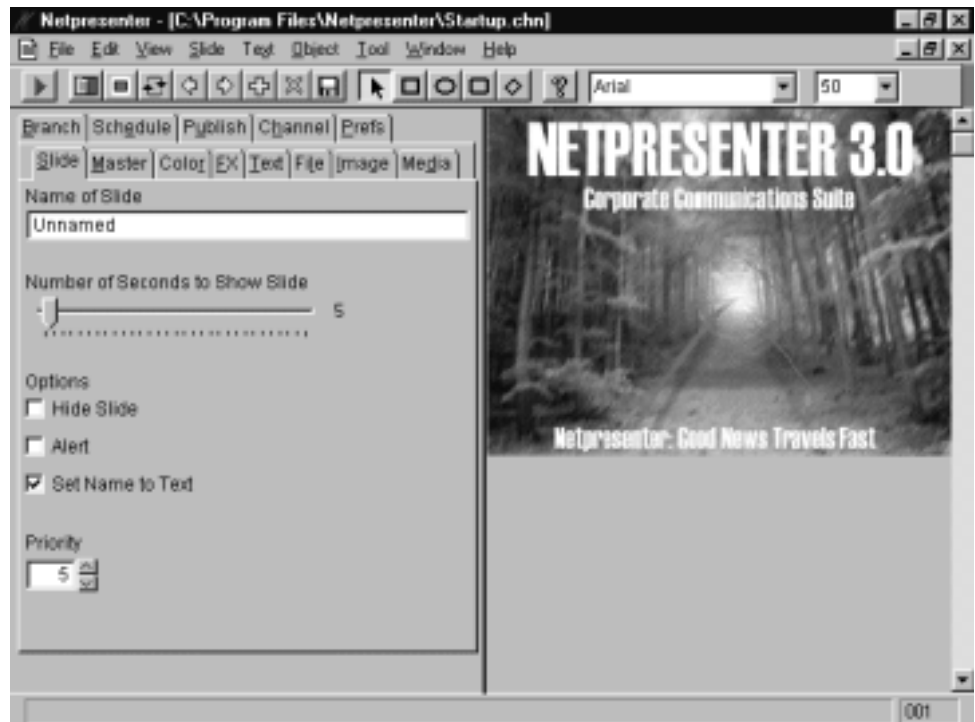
Netpresenter - [C:\Program Files\Netpresenter\Startup.chn]

File Edit View Slide Text Object Tool Window Help

Arial 50

Branch Schedule Publish Channel Prefs

Slide Master Color FX Text File Image Media

Name of Slide

Unnamed

Number of Seconds to Show Slide

5

Options

Hide Slide

Alert

Set Name to Text

Priority

5

NETPRESENTER 3.0

Corporate Communications Suite

Netpresenter: Good News Travels Fast

001